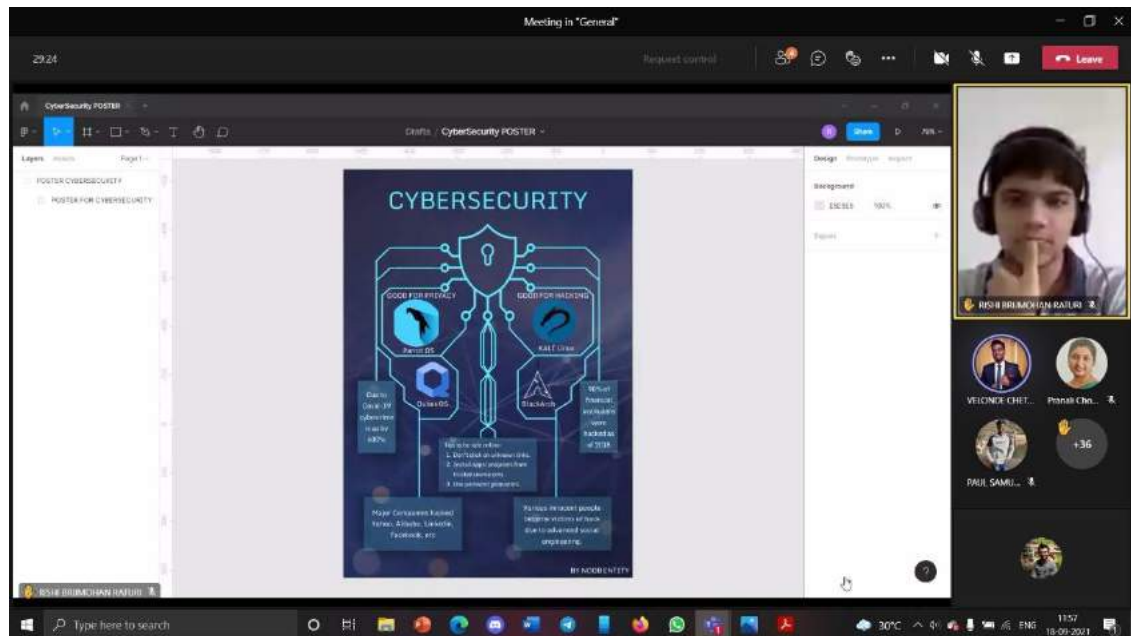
Meeting in "General"

29:24

Request control

Leave

CyberSecurity POSTER

Drafts / CyberSecurity POSTER

Share

Layers

Page 1

POSTER CYBERSECURITY

POSTER FOR CYBERSECURITY

Design

Background

Export

CYBERSECURITY

GOOD FOR PRIVACY

GOOD FOR HACKING

Parrot OS

KALI Linux

Qubes OS

BlackArch

Due to Covid-19 cybercrime is up by 600%

90% of financial institutions were hacked as of 2018

Tips to be safe online:
1. Don't click on unknown links.
2. Install apps only from trusted sources.
3. Use password generators.

Major Companies hacked: Yahoo, Alibaba, LinkedIn, Facebook, etc.

Various innocent people became victims of hack due to advanced social engineering.

BY NOOB ENTITY

RISHI BRIJMOHAN RATURI

RISHI BRIJMOHAN RATURI

VELONDE CHET...

Pranali Cho...

PAUL SAMU...

+36

Type here to search

30°C

ENG

11:57
18-09-2021